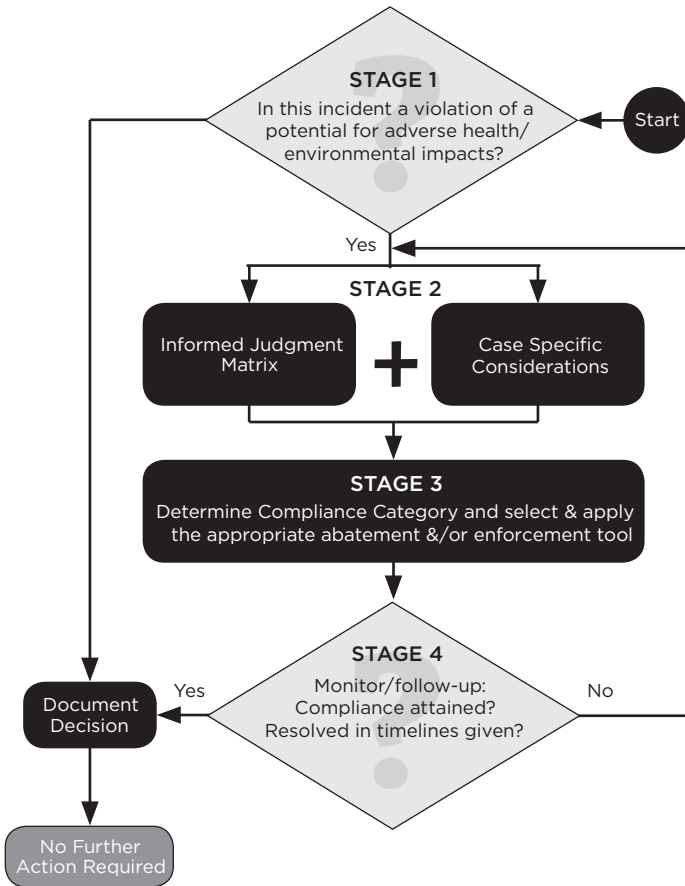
STAGE 1
In this incident a violation of a potential for adverse health/ environmental impacts?

Start

Yes

STAGE 2

Informed Judgment Matrix

+

Case Specific Considerations

STAGE 3
Determine Compliance Category and select & apply the appropriate abatement &/or enforcement tool

STAGE 4
Monitor/follow-up: Compliance attained? Resolved in timelines given?

Yes

No

Document Decision

No Further Action Required